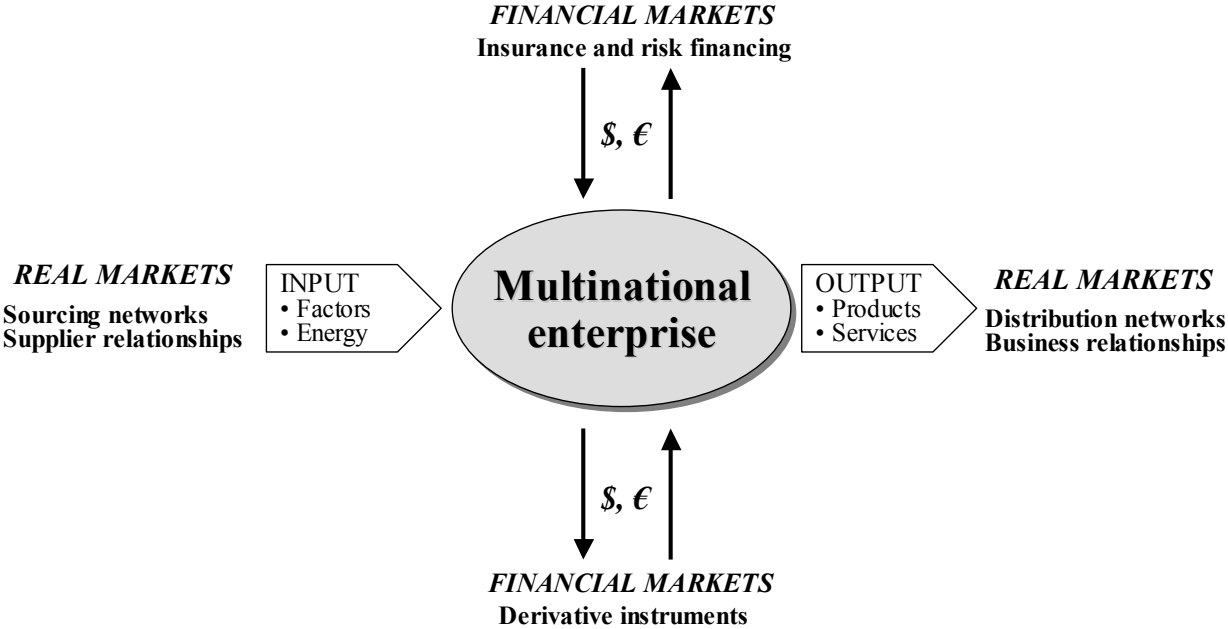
FINANCIAL MARKETS
Insurance and risk financing

\$, €

REAL MARKETS
Sourcing networks
Supplier relationships

INPUT
• Factors
• Energy

Multinational enterprise

OUTPUT
• Products
• Services

REAL MARKETS
Distribution networks
Business relationships

\$, €

FINANCIAL MARKETS
Derivative instruments